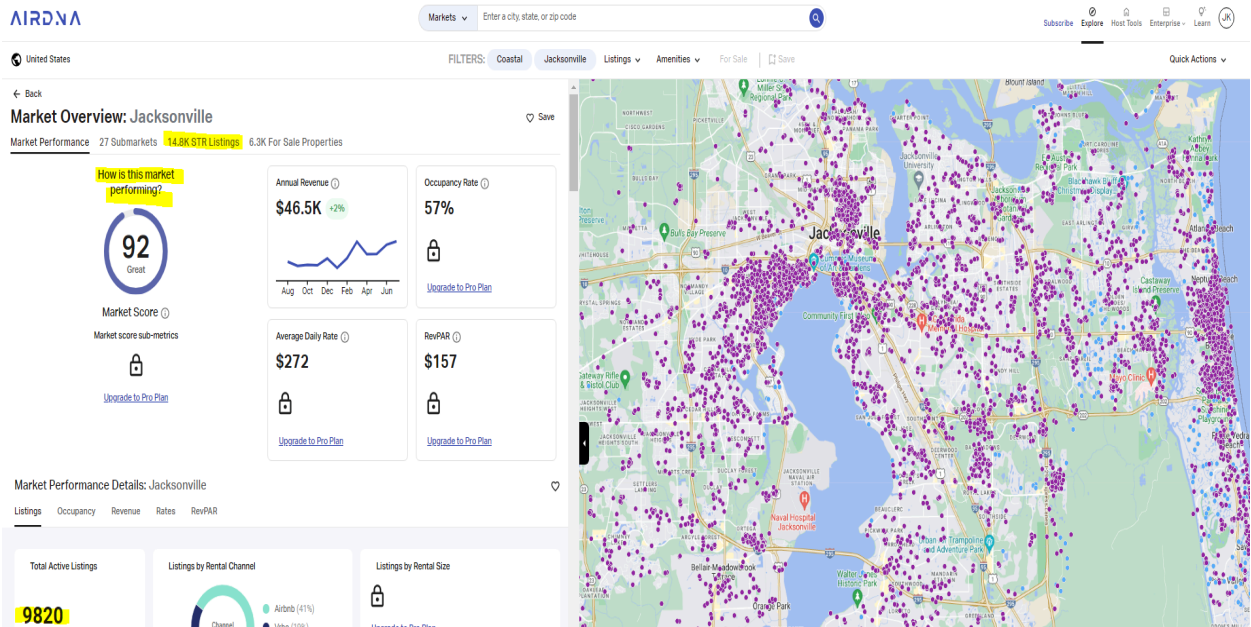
AIRDNA

Markets Enter a city, state, or zip code

Subscribe Explore Host Tools Enterprise Learn JK

United States

FILTERS: Coastal Jacksonville Listings Amenities For Sale Save

Quick Actions

← Back

Market Overview: Jacksonville

Save

Market Performance 27 Submarkets 14.8K STR Listings 6.3K For Sale Properties

How is this market performing?

92
Great

Market Score

Market score sub-metrics

Upgrade to Pro Plan

Annual Revenue
$46.5K +2%
Aug Oct Dec Feb Apr Jun

Occupancy Rate
57%
Upgrade to Pro Plan

Average Daily Rate
$272
Upgrade to Pro Plan

RevPAR
$157
Upgrade to Pro Plan

Market Performance Details: Jacksonville

Listings Occupancy Revenue Rates RevPAR

Total Active Listings
9820

Listings by Rental Channel
Channel
Airbnb (41%)
Vrbo (19%)

Listings by Rental Size
Upgrade to Pro Plan

Jacksonville
Jacksonville University
Bulls Bay Preserve
Community First
Gateway Rifle & Pistol Club
Jacksonville Naval Air Station
Naval Hospital Jacksonville
Castaway Island Preserve
Mayo Clinic
Atlantic Beach
Neptune Beach
Jacksonville Beach
Orange Park
Bellair-Meadowbrook Terrace
Blount Island
Cisco Gardens
Arlington
Southside
Walter Jones Historical Park
Tree Hill Nature Center
Memorial Hospital
Ponte Vedra